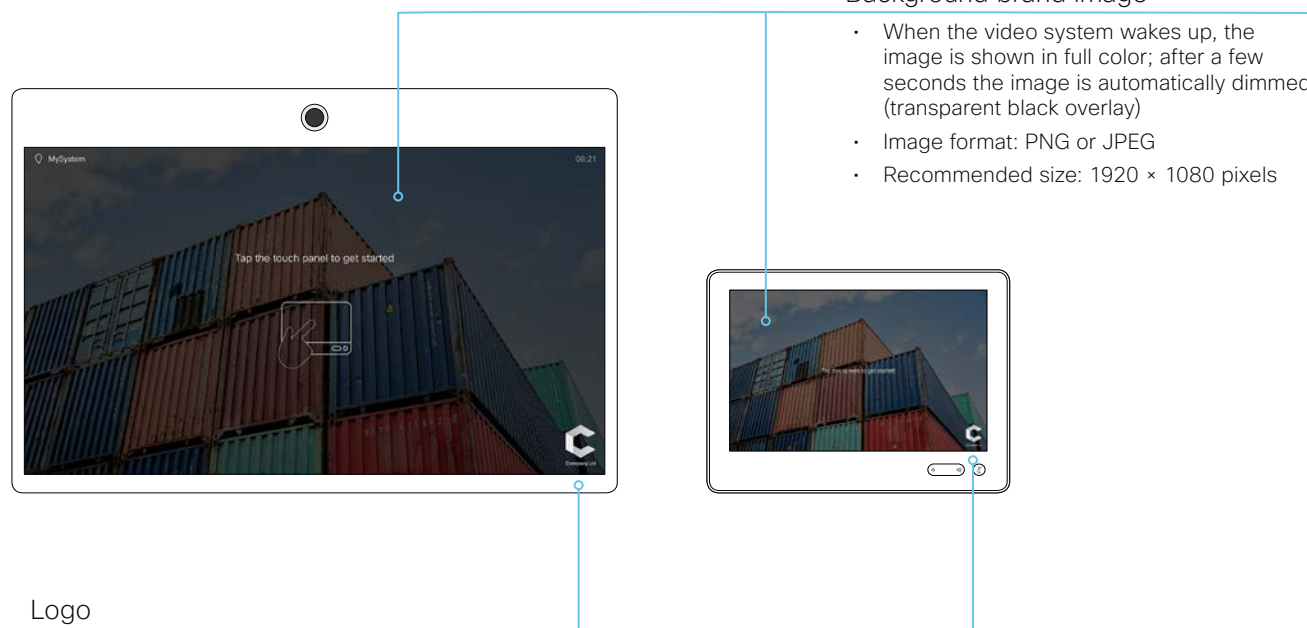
Background brand image

• When the video system wakes up, the image is shown in full color; after a few seconds the image is automatically dimmed (transparent black overlay)

• Image format: PNG or JPEG

• Recommended size: 1920 × 1080 pixels

MySystem

08:21

Tap the touch panel to get started

Company Ltd

Tap the touch panel to get started

Logo